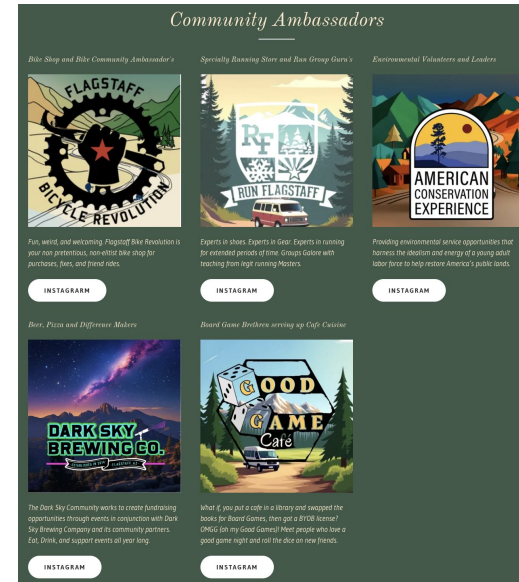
Community Ambassadors

Bike Shop and Bike Community Ambassador's

FLAGSTAFF BICYCLE REVOLUTION

Fun, weird, and welcoming. Flagstaff Bike Revolution is your non pretentious, non-elitist bike shop for purchases, fixes, and friend rides.

INSTAGRAM

Specialty Running Store and Run Group Guru's

RF RUN FLAGSTAFF

Experts in shoes. Experts in Gear. Experts in running for extended periods of time. Groups Galore with teaching from legit running Masters.

INSTAGRAM

Environmental Volunteers and Leaders

AMERICAN CONSERVATION EXPERIENCE

Providing environmental service opportunities that harness the idealism and energy of a young adult labor force to help restore America's public lands.

INSTAGRAM

Beer, Pizza and Difference Makers

DARK SKY BREWING CO.

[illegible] FLAGSTAFF, AZ

The Dark Sky Community works to create fundraising opportunities through events in conjunction with Dark Sky Brewing Company and its community partners. Eat, Drink, and support events all year long.

INSTAGRAM

Board Game Brethren serving up Cafe Cuisine

GOOD GAME Cafe

What if, you put a cafe in a library and swapped the books for Board Games, then got a BYOB license? OMGG (oh my Good Games)! Meet people who love a good game night and roll the dice on new friends.

INSTAGRAM